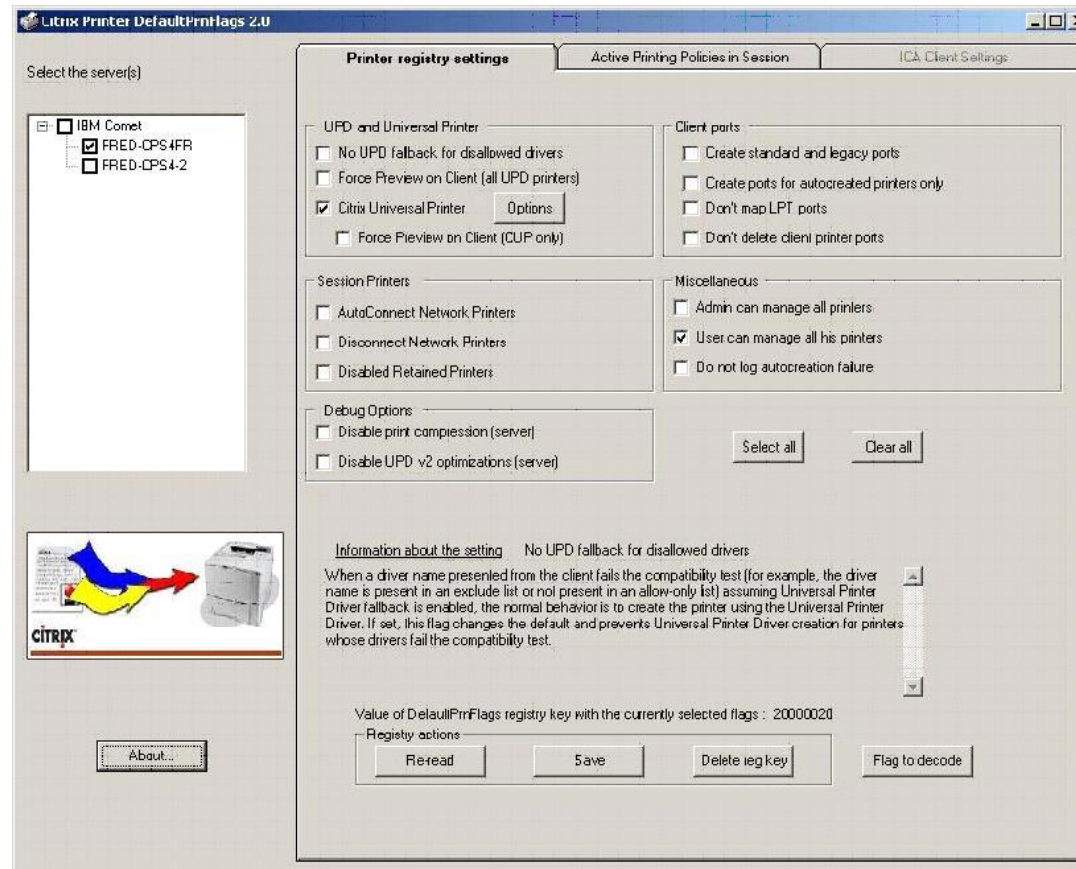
Citrix Printer DefaultPrnFlags 2.0

Select the server(s)

IBM Comet
FRED-CPS4FR
FRED-CPS4-2

CITRIX

About...

Printer registry settings | Active Printing Policies in Session | ICA Client Settings

UPD and Universal Printer
No UPD fallback for disallowed drivers
Force Preview on Client (all UPD printers)
Citrix Universal Printer
Options
Force Preview on Client (CUP only)

Client ports
Create standard and legacy ports
Create ports for autocreated printers only
Don't map LPT ports
Don't delete client printer ports

Session Printers
AutoConnect Network Printers
Disconnect Network Printers
Disabled Retained Printers

Miscellaneous
Admin can manage all printers
User can manage all his printers
Do not log autocreation failure

Debug Options
Disable print compression (server)
Disable UPD v2 optimizations (server)

Select all
Clear all

Information about the setting No UPD fallback for disallowed drivers

When a driver name presented from the client fails the compatibility test (for example, the driver name is present in an exclude list or not present in an allow-only list) assuming Universal Printer Driver fallback is enabled, the normal behavior is to create the printer using the Universal Printer Driver. If set, this flag changes the default and prevents Universal Printer Driver creation for printers whose drivers fail the compatibility test.

Value of DefaultPrnFlags registry key with the currently selected flags : 20000020

Registry actions
Re-read
Save
Delete reg key
Flag to decode